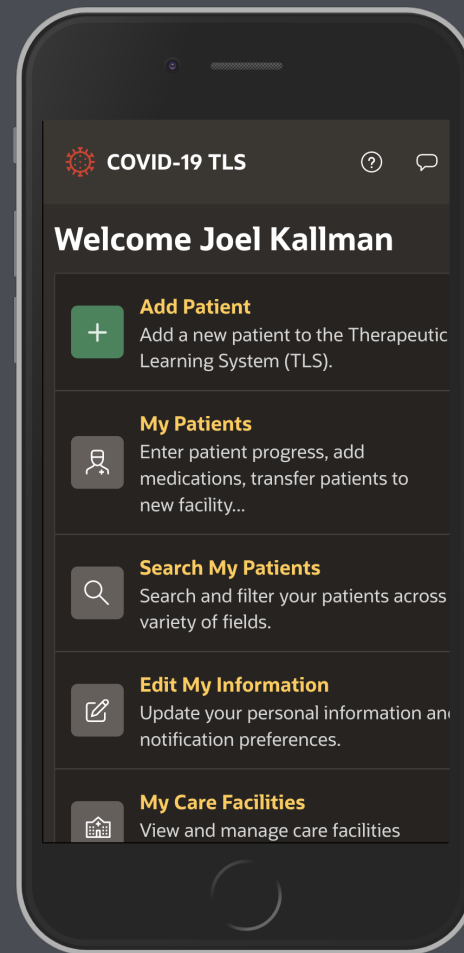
COVID-19 TLS

Welcome Joel Kallman

Add Patient
Add a new patient to the Therapeutic Learning System (TLS).

My Patients
Enter patient progress, add medications, transfer patients to new facility...

Search My Patients
Search and filter your patients across variety of fields.

Edit My Information
Update your personal information an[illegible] notification preferences.

My Care Facilities
View and manage care facilities